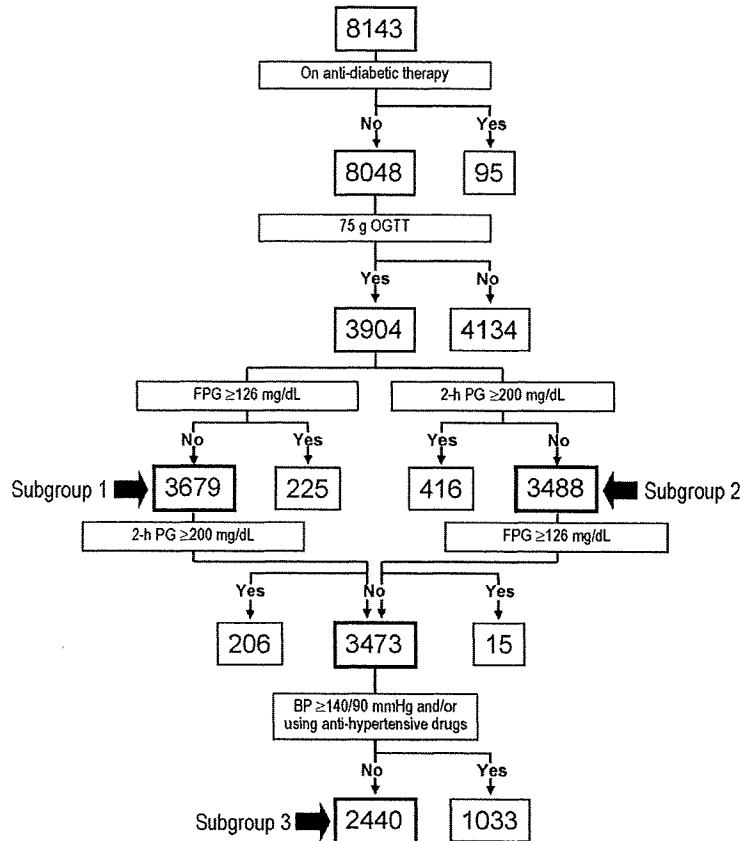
8143

On anti-diabetic therapy

No

Yes

8048

95

75 g OGTT

Yes

No

3904

4134

FPG $\geq$126 mg/dL

2-h PG $\geq$200 mg/dL

No

Yes

Yes

No

Subgroup 1

3679

225

416

3488

Subgroup 2

2-h PG $\geq$200 mg/dL

FPG $\geq$126 mg/dL

Yes

No

No

Yes

206

3473

15

BP $\geq$140/90 mmHg and/or using anti-hypertensive drugs

No

Yes

Subgroup 3

2440

1033